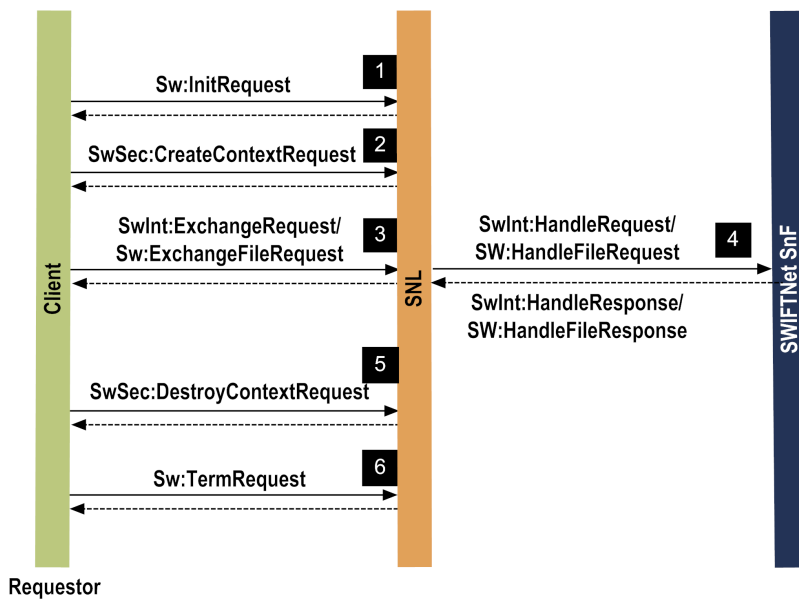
Client

1
Sw:InitRequest

2
SwSec:CreateContextRequest

3
SwInt:ExchangeRequest/
Sw:ExchangeFileRequest

5
SwSec:DestroyContextRequest

6
Sw:TermRequest

SNL

SwInt:HandleRequest/
SW:HandleFileRequest
4

SwInt:HandleResponse/
SW:HandleFileResponse

SWIFTNet SnF

Requestor